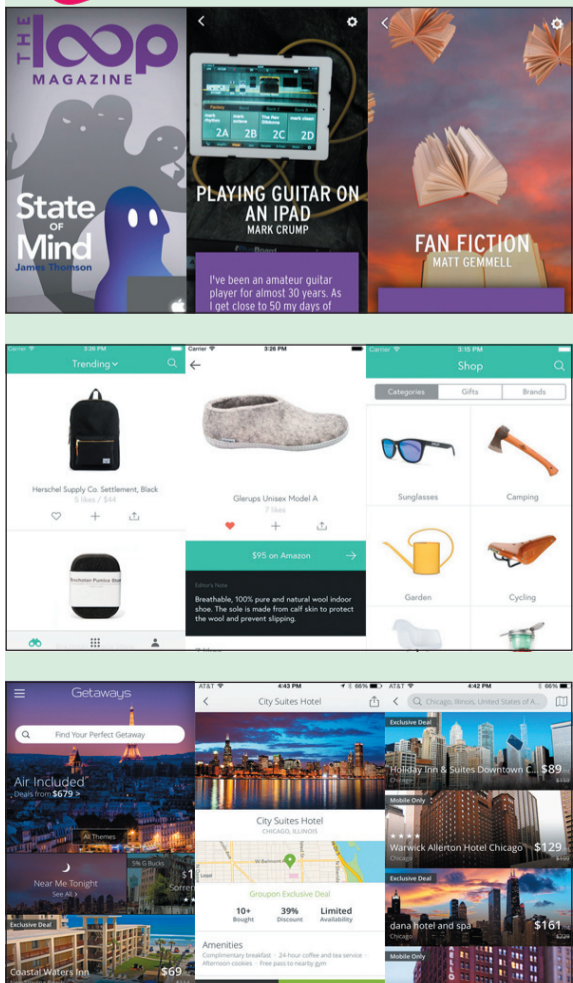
THE loop MAGAZINE

State of Mind
James Thomson

PLAYING GUITAR ON AN IPAD
MARK CRUMP

I've been an amateur guitar player for almost 30 years. As I get close to 50 my days of

FAN FICTION
MATT GEMMELL

Carrier 3:26 PM
Trending

Herschel Supply Co. Settlement, Black
5 likes / $44

Carrier 3:26 PM

Glerups Unisex Model A
7 likes

$95 on Amazon

Editor's Note
Breathable, 100% pure and natural wool indoor shoe. The sole is made from calf skin to protect the wool and prevent slipping.

Carrier 3:10 PM
Shop

Categories | Gifts | Brands

Sunglasses
Camping
Garden
Cycling

Getaways

Find Your Perfect Getaway

Air Included
Deals from $679 >

All Themes

Near Me Tonight
See All >

Exclusive Deal
Coastal Waters Inn $69

AT&T 4:43 PM 66%
City Suites Hotel

City Suites Hotel
CHICAGO, ILLINOIS

Groupon Exclusive Deal

| 10+ | 39% | Limited |
|---|---|---|
| Bought | Discount | Availability |

Amenities
Complimentary breakfast · 24-hour coffee and tea service · Afternoon cookies · Free pass to nearby gym

AT&T 4:42 PM 66%
Chicago, Illinois, United States of A...

Exclusive Deal
Holiday Inn & Suites Downtown C... $89

Mobile Only
Warwick Allerton Hotel Chicago $129
Chicago

Exclusive Deal
dana hotel and spa $161
Chicago

Mobile Only